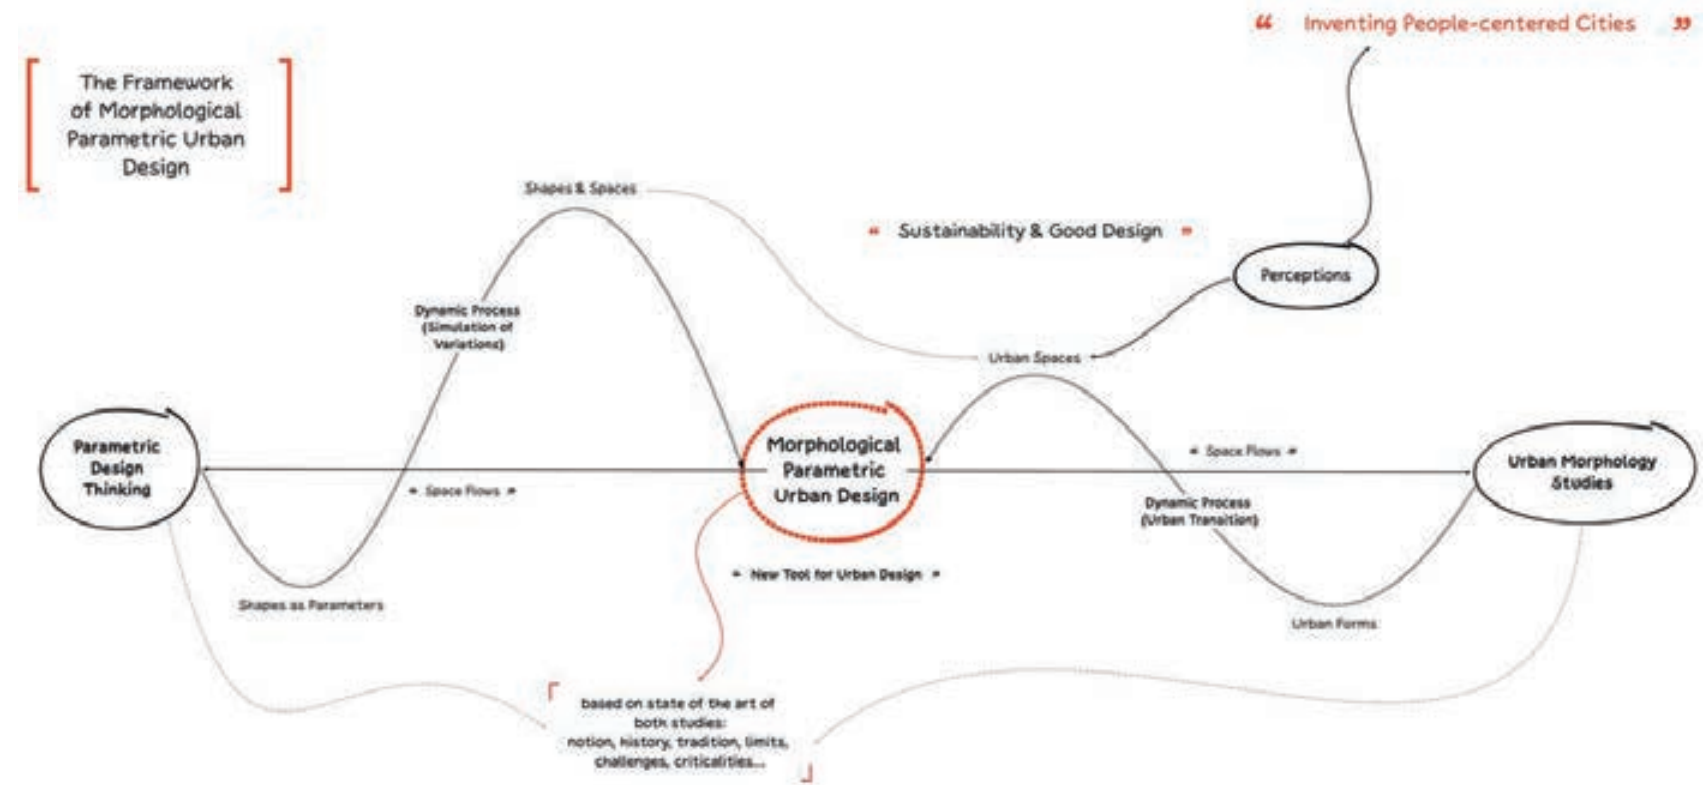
“ Inventing People-centered Cities ”

The Framework of Morphological Parametric Urban Design

Shapes & Spaces

« Sustainability & Good Design »

Perceptions

Dynamic Process (Simulation of Variations)

Urban Spaces

Parametric Design Thinking

Morphological Parametric Urban Design

« Space Flows »

Urban Morphology Studies

« Space Flows »

Dynamic Process (Urban Transition)

« New Tool for Urban Design »

Shapes as Parameters

Urban Forms

based on state of the art of both studies: notion, history, tradition, limits, challenges, criticalities...